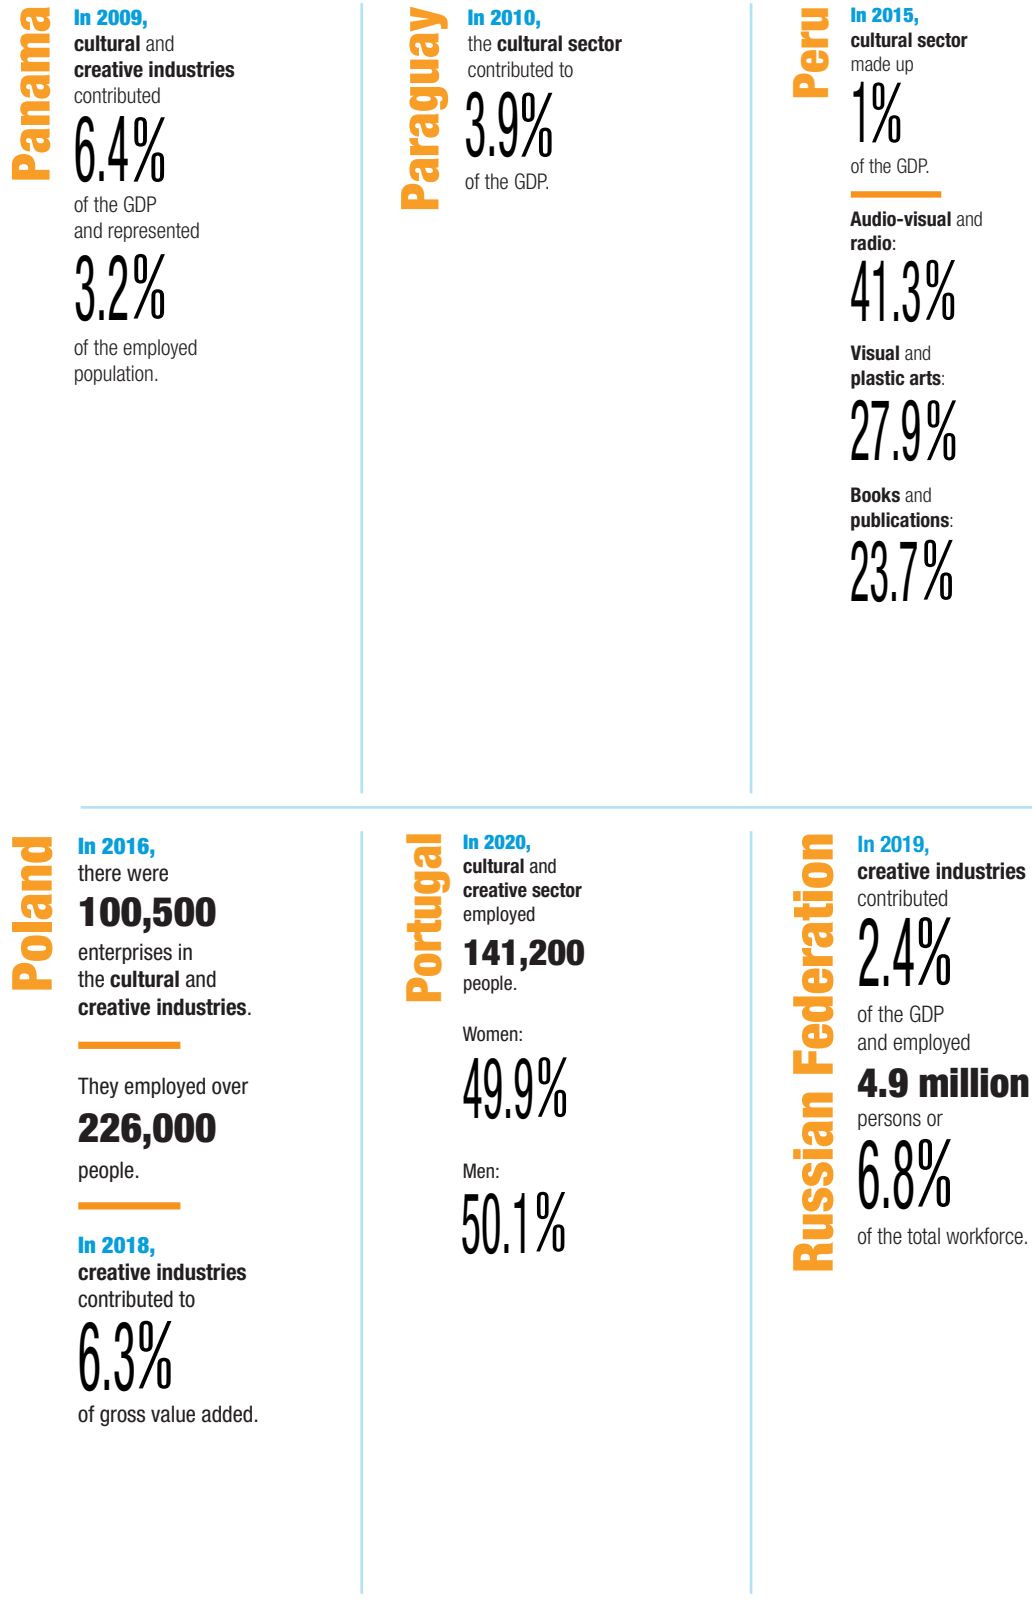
Panama

In 2009, cultural and creative industries contributed

6.4%

of the GDP and represented

3.2%

of the employed population.

Paraguay

In 2010, the cultural sector contributed to

3.9%

of the GDP.

Peru

In 2015, cultural sector made up

1%

of the GDP.

Audio-visual and radio:

41.3%

Visual and plastic arts:

27.9%

Books and publications:

23.7%

Poland

In 2016, there were

100,500

enterprises in the cultural and creative industries.

They employed over

226,000

people.

In 2018, creative industries contributed to

6.3%

of gross value added.

Portugal

In 2020, cultural and creative sector employed

141,200

people.

Women:

49.9%

Men:

50.1%

Russian Federation

In 2019, creative industries contributed

2.4%

of the GDP and employed

4.9 million

persons or

6.8%

of the total workforce.